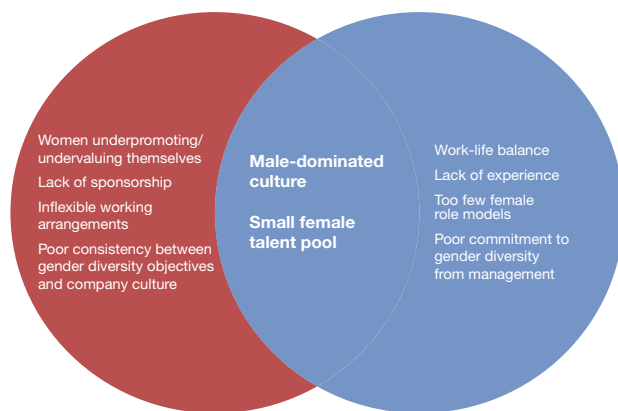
Women underpromoting/ undervaluing themselves

Lack of sponsorship

Inflexible working arrangements

Poor consistency between gender diversity objectives and company culture

Male-dominated culture

Small female talent pool

Work-life balance

Lack of experience

Too few female role models

Poor commitment to gender diversity from management